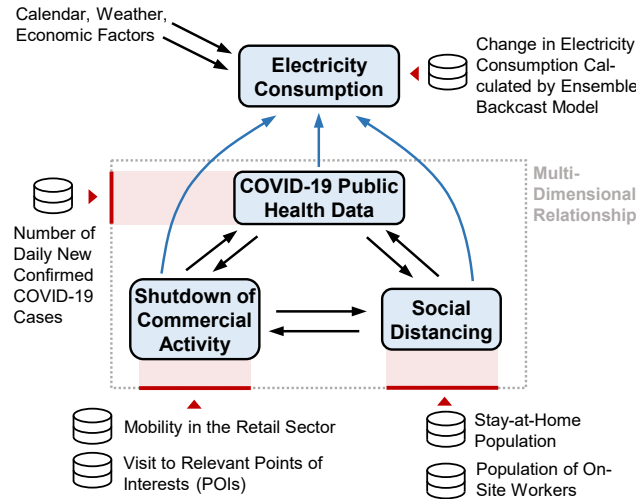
Calendar, Weather, Economic Factors

Electricity Consumption

Change in Electricity Consumption Calculated by Ensemble Backcast Model

Multi-Dimensional Relationship

Number of Daily New Confirmed COVID-19 Cases

COVID-19 Public Health Data

Shutdown of Commercial Activity

Social Distancing

Mobility in the Retail Sector

Visit to Relevant Points of Interests (POIs)

Stay-at-Home Population

Population of On-Site Workers